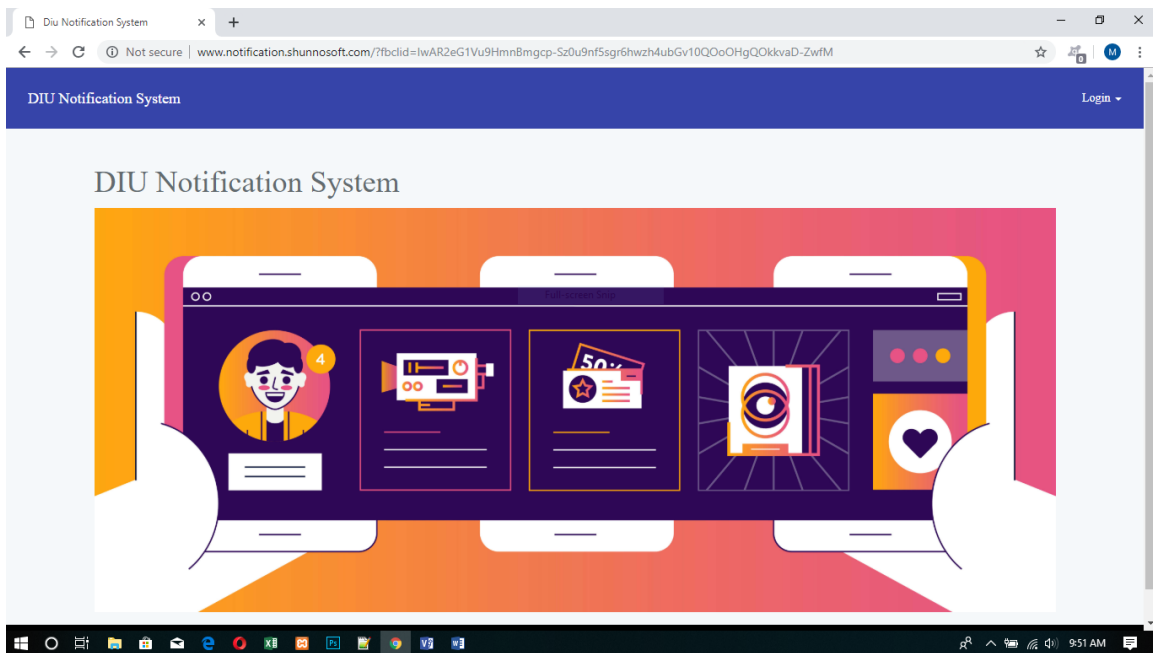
Diu Notification System ×

Not secure | www.notification.shunnosoft.com/?fbclid=IwAR2eG1Vu9HmnBmgcp-Sz0u9nf5sgr6hwzh4ubGv10QOoOHgQOkkvaD-ZwfM

M

DIU Notification System

Login

DIU Notification System

4

50:

9:51 AM